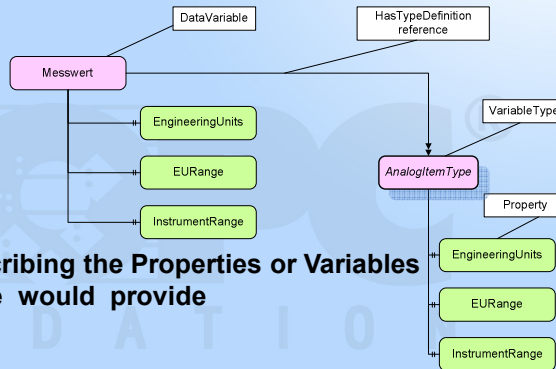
DataVariable

HasTypeDefinition reference

Messwert

EngineeringUnits

EURange

InstrumentRange

VariableType

AnalogItemType

Property

EngineeringUnits

EURange

InstrumentRange

ribing the Properties or Variables
e would provide

D A T I O N